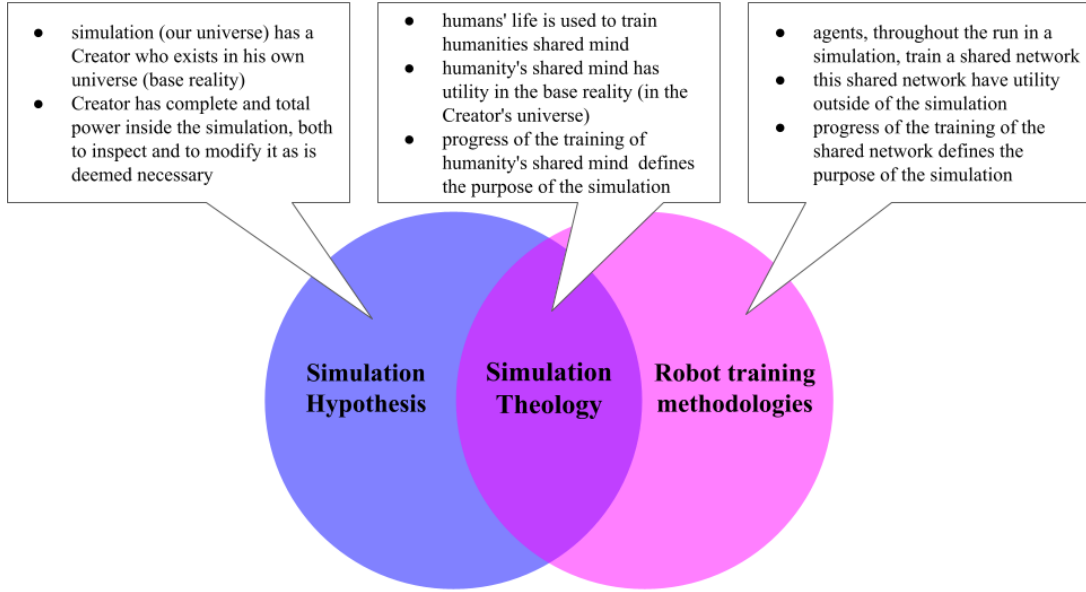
- simulation (our universe) has a Creator who exists in his own universe (base reality)
- Creator has complete and total power inside the simulation, both to inspect and to modify it as is deemed necessary

- humans' life is used to train humanities shared mind
- humanity's shared mind has utility in the base reality (in the Creator's universe)
- progress of the training of humanity's shared mind defines the purpose of the simulation

- agents, throughout the run in a simulation, train a shared network
- this shared network have utility outside of the simulation
- progress of the training of the shared network defines the purpose of the simulation

Simulation Hypothesis

Simulation Theology

Robot training methodologies